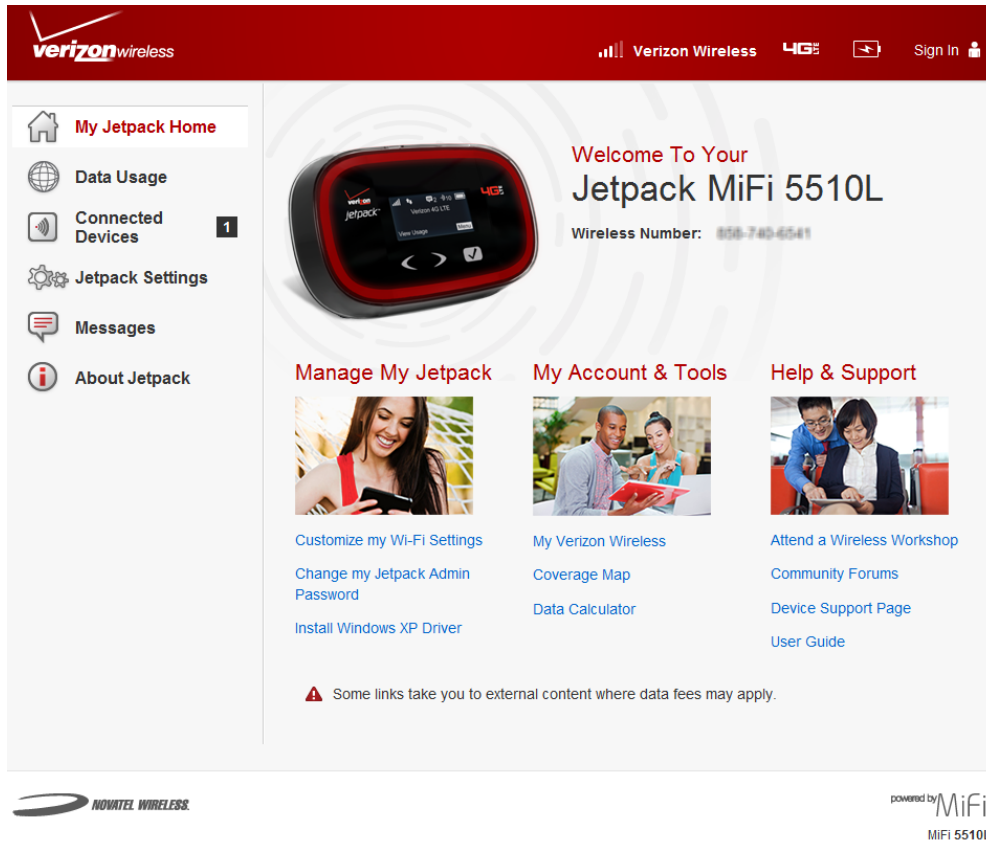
verizonwireless

Verizon Wireless 4G LTE Sign In

My Jetpack Home
Data Usage
Connected Devices 1
Jetpack Settings
Messages
About Jetpack

verizon jetpack Verizon 4G LTE View Usage Menu 4G LTE

Welcome To Your
Jetpack MiFi 5510L
Wireless Number: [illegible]

Manage My Jetpack
Customize my Wi-Fi Settings
Change my Jetpack Admin Password
Install Windows XP Driver

My Account & Tools
My Verizon Wireless
Coverage Map
Data Calculator

Help & Support
Attend a Wireless Workshop
Community Forums
Device Support Page
User Guide

Some links take you to external content where data fees may apply.

NOVATEL WIRELESS.

powered by MiFi
MiFi 5510L